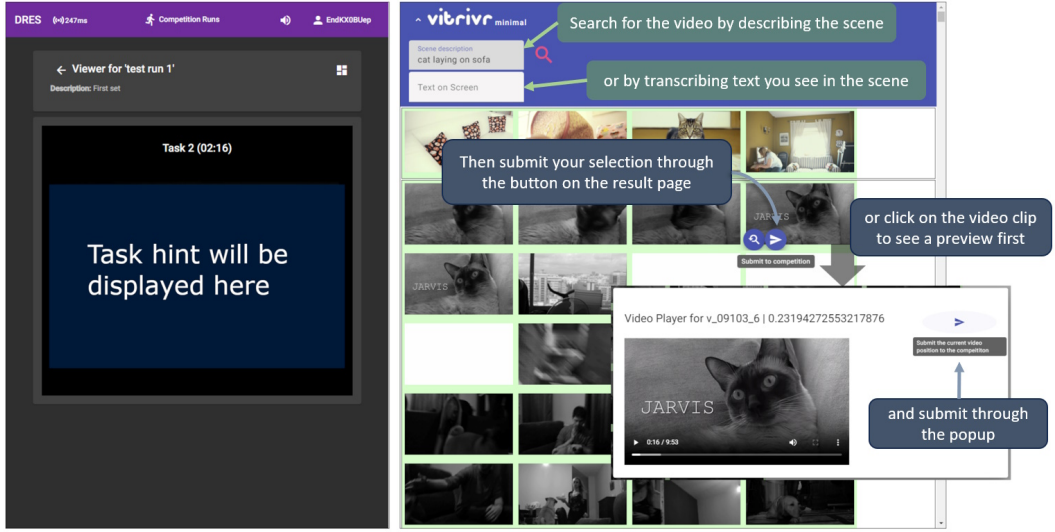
DRES 247ms Competition Runs EndKX0BUep

← Viewer for 'test run 1'
Description: First set

Task 2 (02:16)

Task hint will be displayed here

vitrivr minimal

Search for the video by describing the scene

Scene description
cat laying on sofa

or by transcribing text you see in the scene

Text on Screen

Then submit your selection through the button on the result page

JARVIS

or click on the video clip to see a preview first

Submit to competition

JARVIS

Video Player for v_09103_6 | 0.23194272553217876

Submit the current video position to the competition

JARVIS

0:16 / 9:53

and submit through the popup